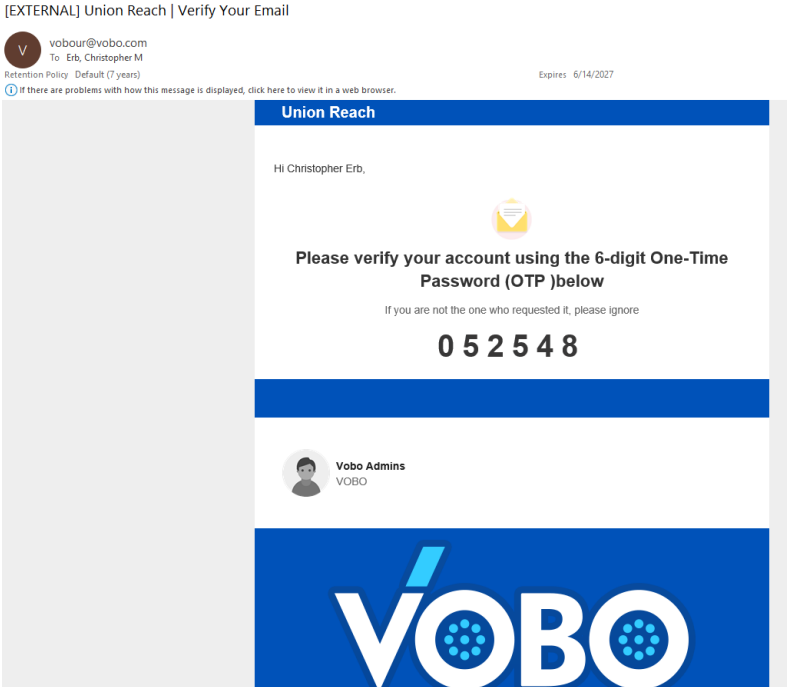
[EXTERNAL] Union Reach | Verify Your Email

V

vobour@vobo.com

To Erb, Christopher M

Retention Policy Default (7 years)

Expires 6/14/2027

If there are problems with how this message is displayed, click here to view it in a web browser.

Union Reach

Hi Christopher Erb,

Please verify your account using the 6-digit One-Time Password (OTP )below

If you are not the one who requested it, please ignore

0 5 2 5 4 8

Vobo Admins

VOBO

VOBO